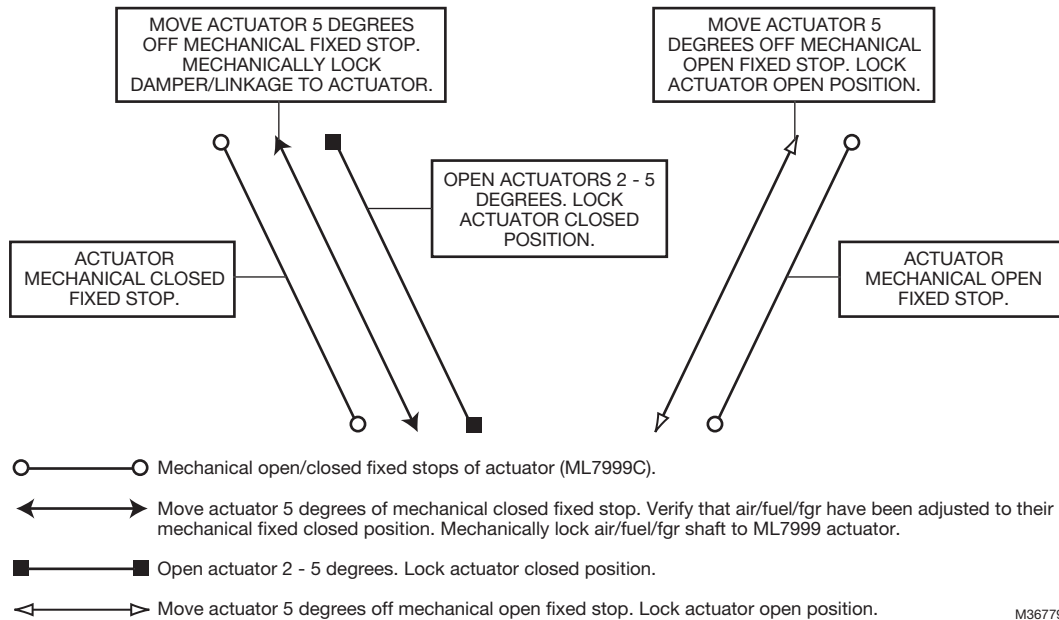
MOVE ACTUATOR 5 DEGREES OFF MECHANICAL FIXED STOP. MECHANICALLY LOCK DAMPER/LINKAGE TO ACTUATOR.

MOVE ACTUATOR 5 DEGREES OFF MECHANICAL OPEN FIXED STOP. LOCK ACTUATOR OPEN POSITION.

OPEN ACTUATORS 2 - 5 DEGREES. LOCK ACTUATOR CLOSED POSITION.

ACTUATOR MECHANICAL CLOSED FIXED STOP.

ACTUATOR MECHANICAL OPEN FIXED STOP.

Mechanical open/closed fixed stops of actuator (ML7999C).

Move actuator 5 degrees of mechanical closed fixed stop. Verify that air/fuel/fgr have been adjusted to their mechanical fixed closed position. Mechanically lock air/fuel/fgr shaft to ML7999 actuator.

Open actuator 2 - 5 degrees. Lock actuator closed position.

Move actuator 5 degrees off mechanical open fixed stop. Lock actuator open position.

M3677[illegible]